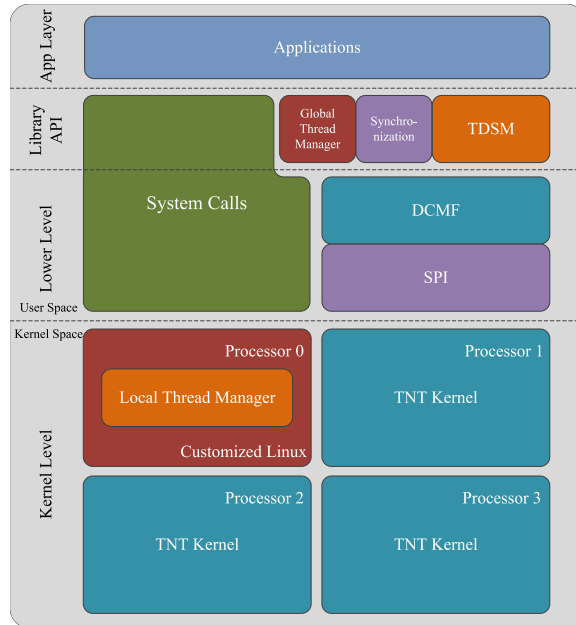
App Layer

Applications

Library API

Global Thread Manager

Synchronization

TDSM

Lower Level

System Calls

DCMF

SPI

User Space

Kernel Space

Kernel Level

Processor 0

Local Thread Manager

Customized Linux

Processor 1

TNT Kernel

Processor 2

TNT Kernel

Processor 3

TNT Kernel